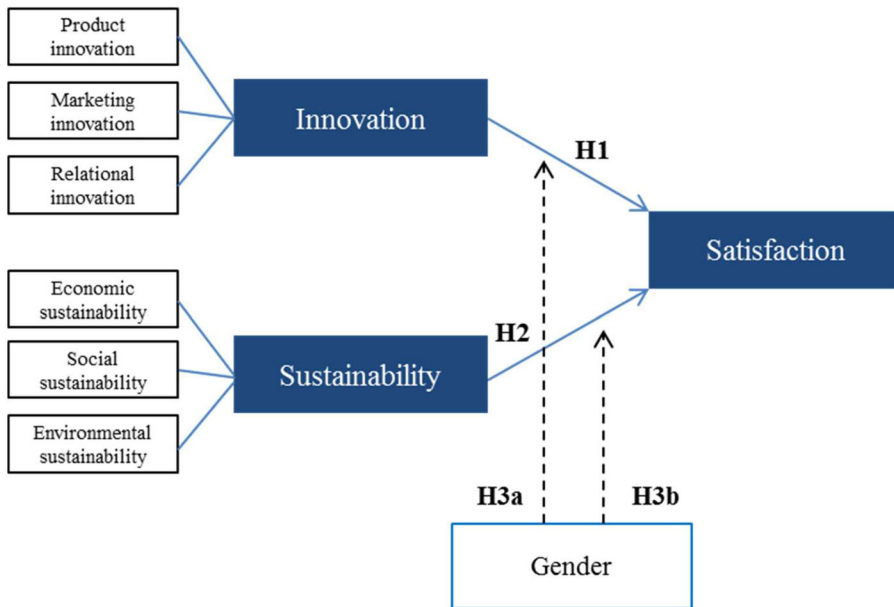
Product innovation

Marketing innovation

Relational innovation

Innovation

H1

Satisfaction

Economic sustainability

Social sustainability

Environmental sustainability

Sustainability

H2

H3a

H3b

Gender